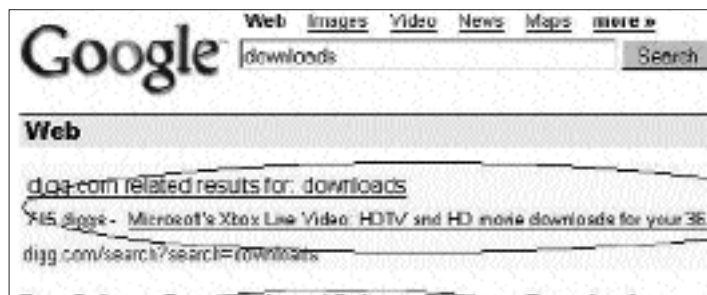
Google Web Images Video News Maps more »

downloads Search

Web

digg.com related results for: downloads

745 diggs - Microsoft's Xbox Live Video: HDTV and HD movie downloads for your 36

digg.com/search?search=downloads